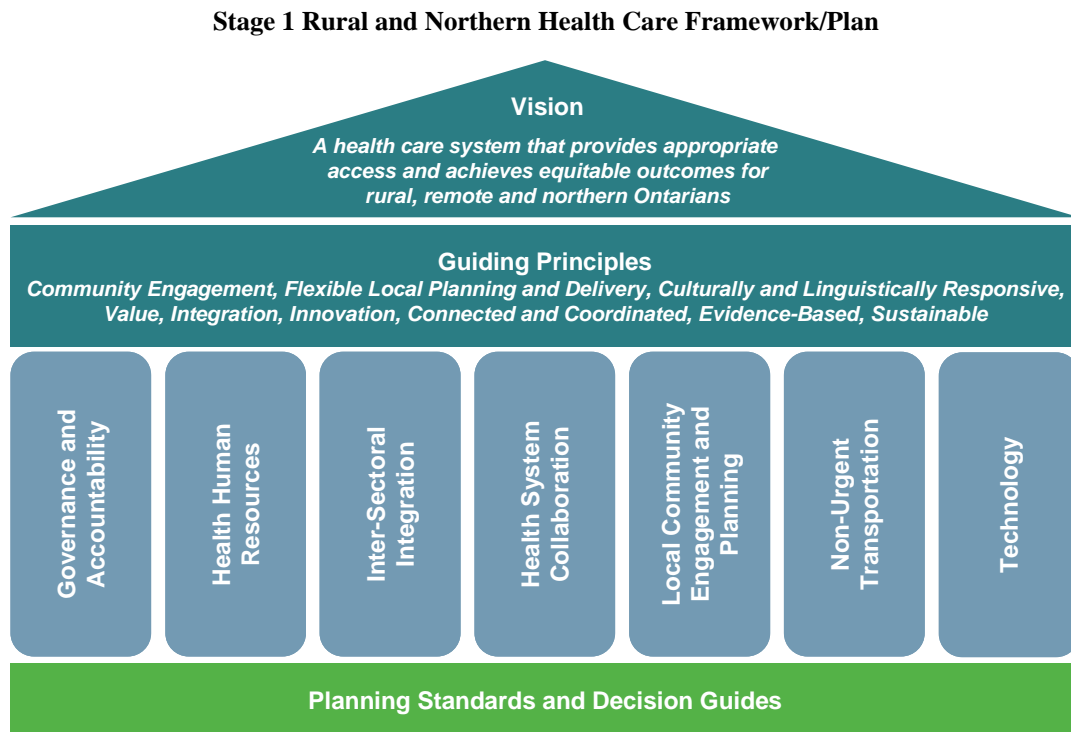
Stage 1 Rural and Northern Health Care Framework/Plan

Vision

A health care system that provides appropriate access and achieves equitable outcomes for rural, remote and northern Ontarians

Guiding Principles

Community Engagement, Flexible Local Planning and Delivery, Culturally and Linguistically Responsive, Value, Integration, Innovation, Connected and Coordinated, Evidence-Based, Sustainable

Governance and Accountability

Health Human Resources

Inter-Sectoral Integration

Health System Collaboration

Local Community Engagement and Planning

Non-Urgent Transportation

Technology

Planning Standards and Decision Guides